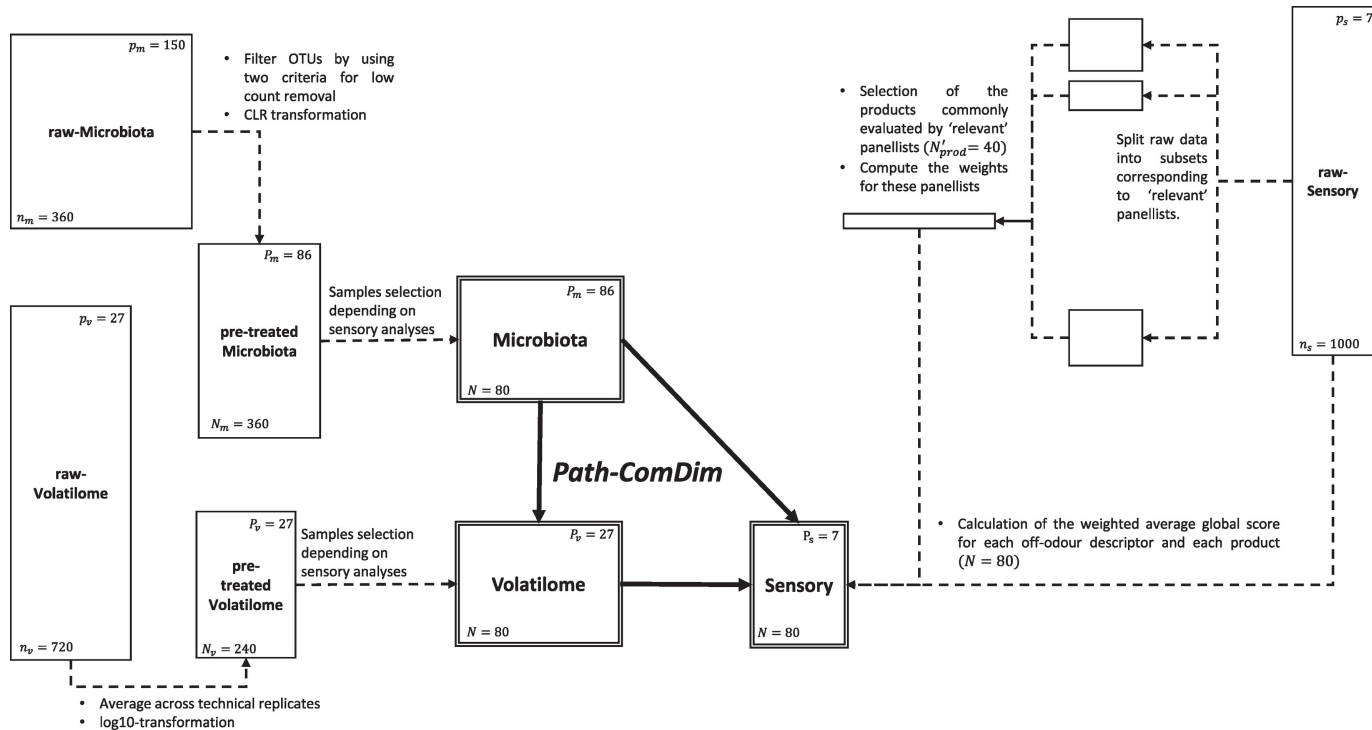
$p_m = 150$

raw-Microbiota

$n_m = 360$

• Filter OTUs by using two criteria for low count removal
• CLR transformation

$P_m = 86$

pre-treated Microbiota

$N_m = 360$

Samples selection depending on sensory analyses

$P_m = 86$

Microbiota

$N = 80$

Path-ComDim

$p_v = 27$

raw-Volatilome

$n_v = 720$

$P_v = 27$

pre-treated Volatilome

$N_v = 240$

Samples selection depending on sensory analyses

$P_v = 27$

Volatilome

$N = 80$

$P_s = 7$

Sensory

$N = 80$

• Average across technical replicates
• log10-transformation

• Selection of the products commonly evaluated by 'relevant' panellists ($N'_{prod}= 40$)
• Compute the weights for these panellists

Split raw data into subsets corresponding to 'relevant' panellists.

$p_s = 7$

raw-Sensory

$n_s = 1000$

• Calculation of the weighted average global score for each off-odour descriptor and each product ($N = 80$)